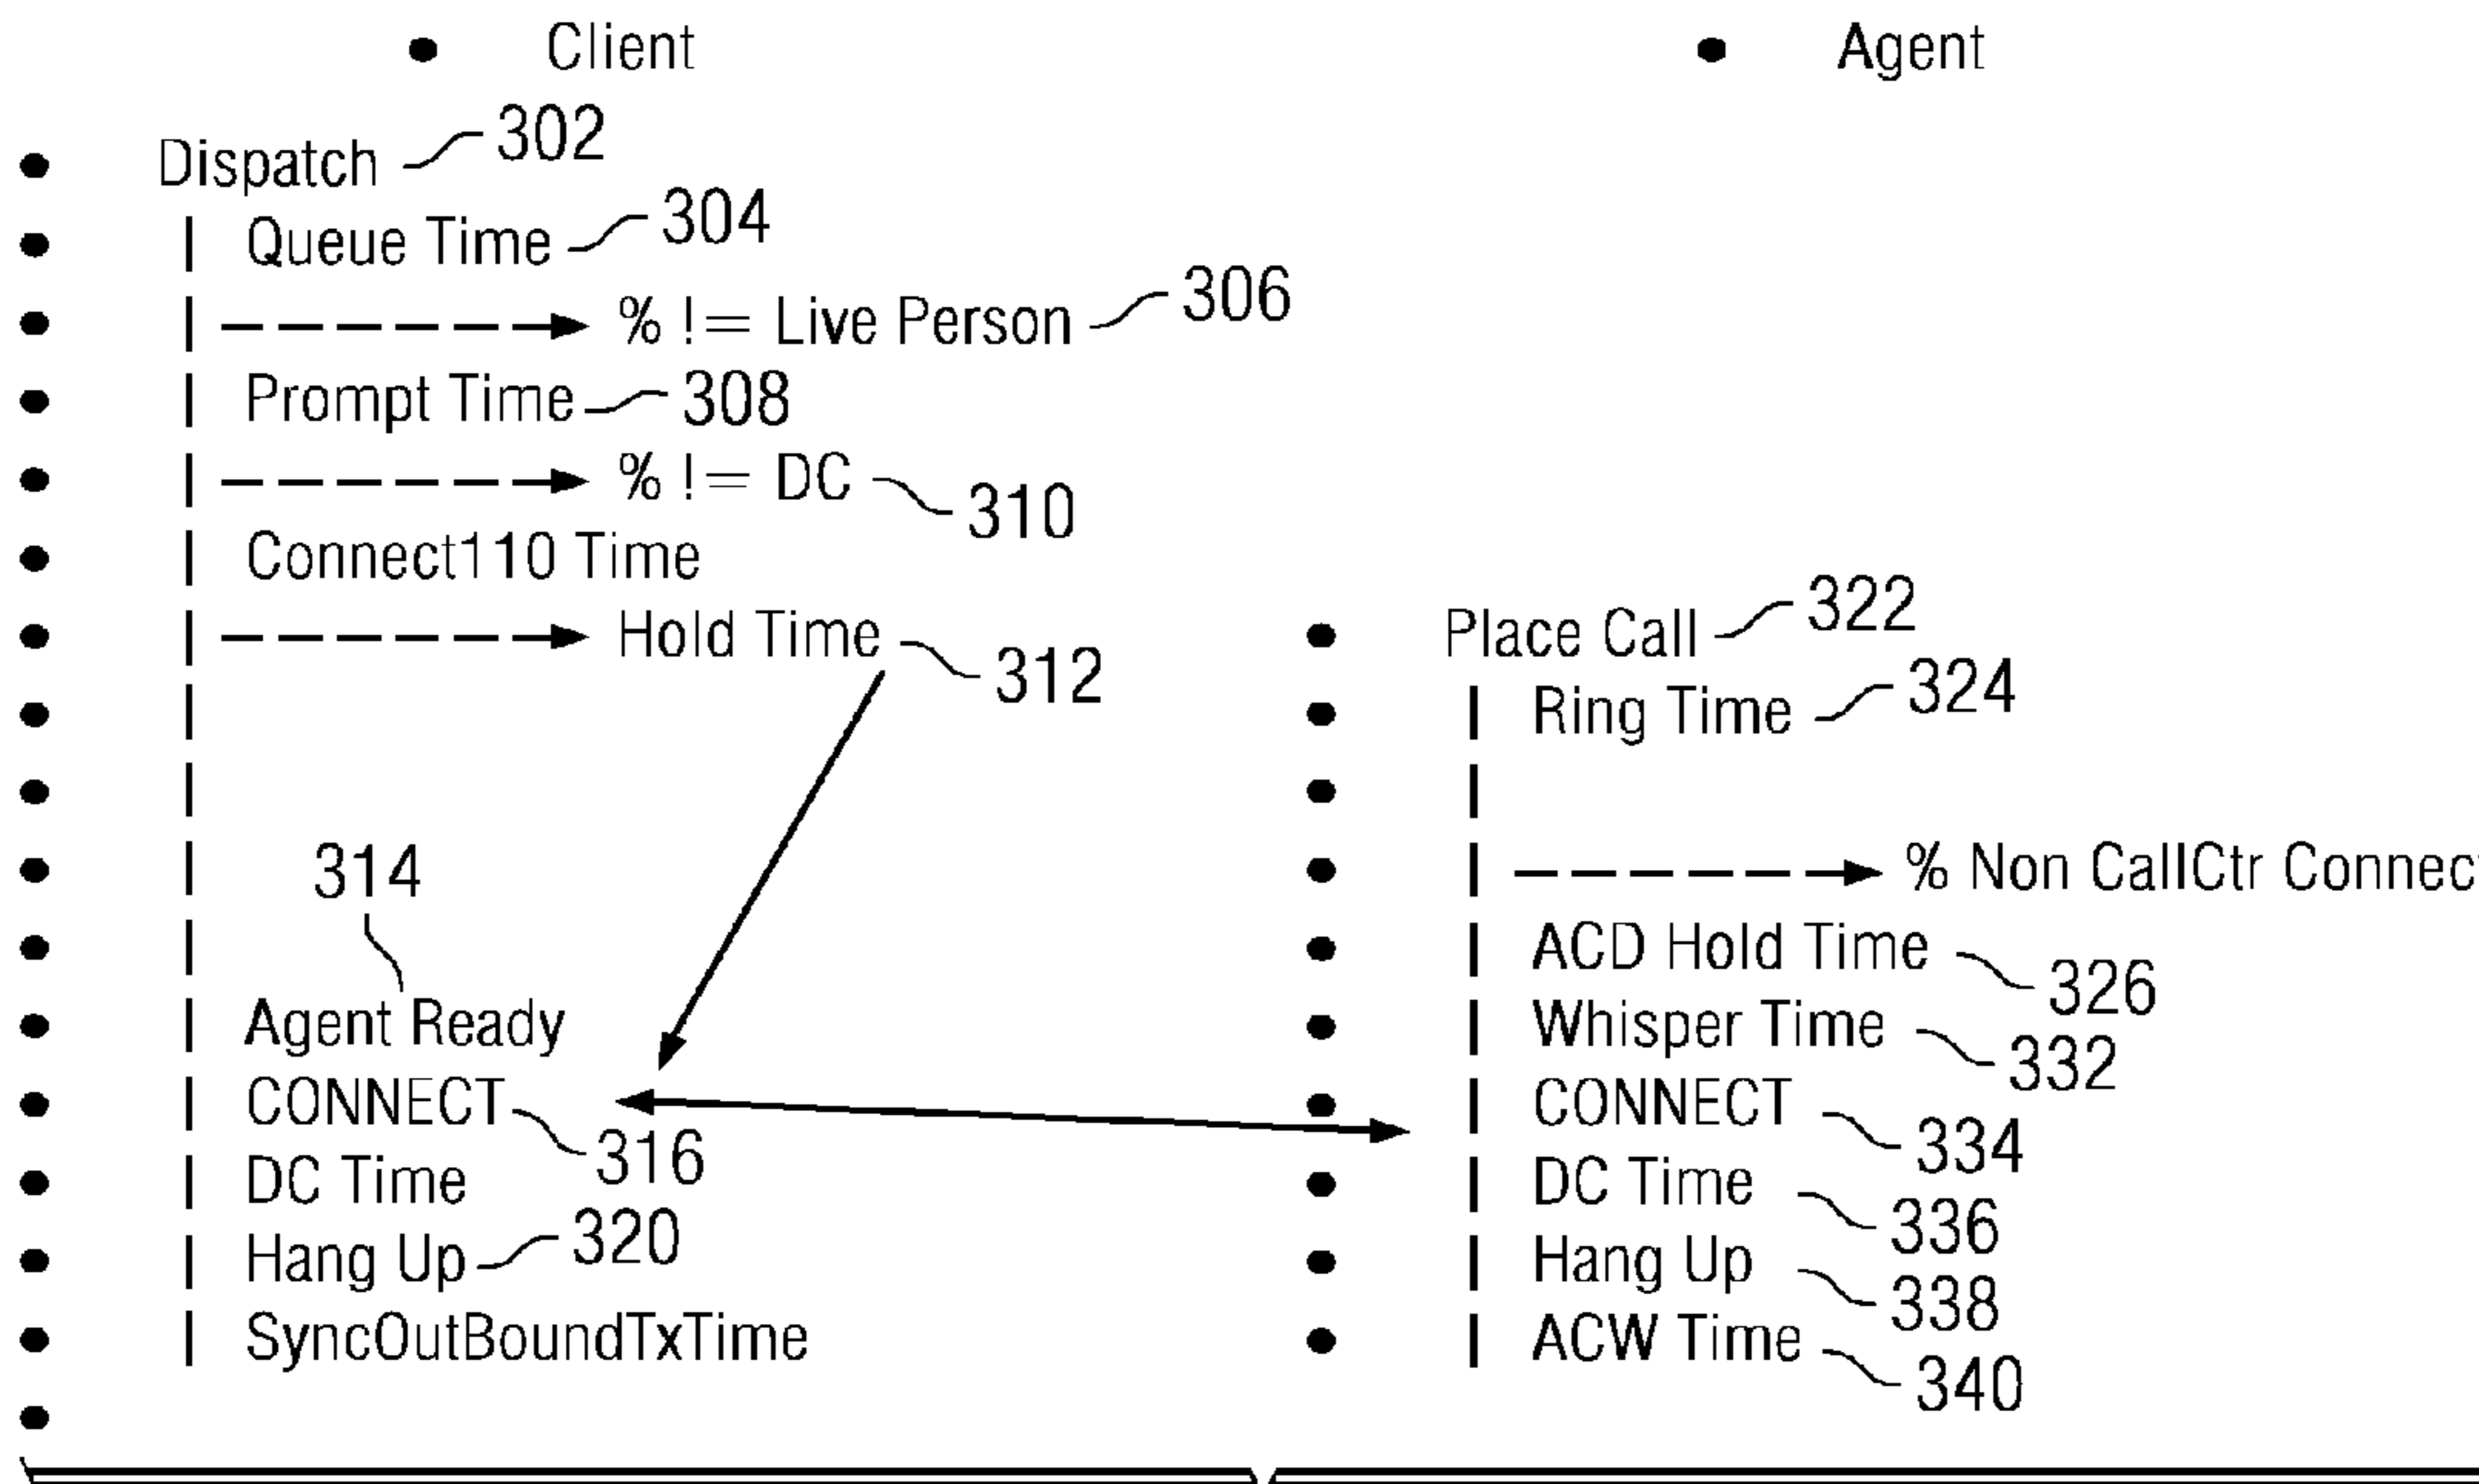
Client

Agent

Dispatch 302

Queue Time 304

% != Live Person 306

Prompt Time 308

% != DC 310

Connect110 Time

Hold Time 312

314

Agent Ready

CONNECT 316

DC Time

Hang Up 320

SyncOutBoundTxTime

Place Call 322

Ring Time 324

% Non CallCtr Connec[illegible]

ACD Hold Time 326

Whisper Time 332

CONNECT 334

DC Time 336

Hang Up 338

ACW Time 340